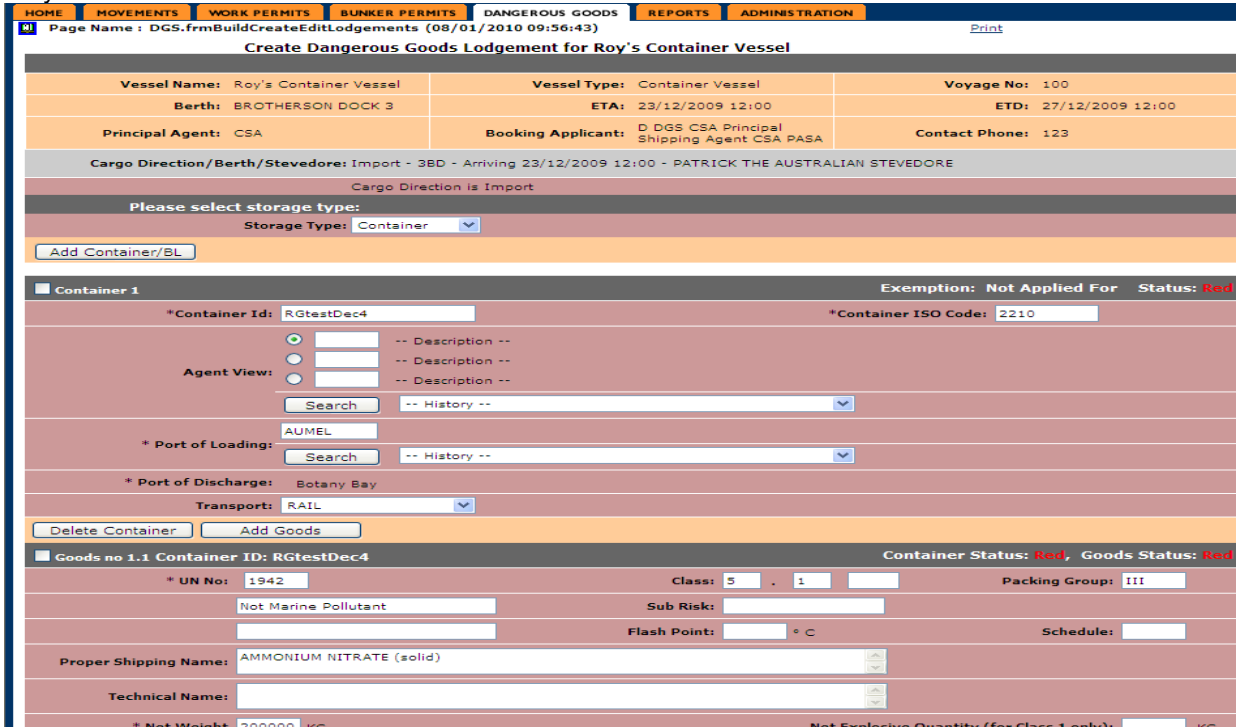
HOME | MOVEMENTS | WORK PERMITS | BUNKER PERMITS | DANGEROUS GOODS | REPORTS | ADMINISTRATION

Page Name : DGS.frmBuildCreateEditLodgements (08/01/2010 09:56:43)

Print

Create Dangerous Goods Lodgement for Roy's Container Vessel

| Vessel Name: Roy's Container Vessel | Vessel Type: Container Vessel | Voyage No: 100 |
|---|---|---|
| Berth: BROTHERSON DOCK 3 | ETA: 23/12/2009 12:00 | ETD: 27/12/2009 12:00 |
| Principal Agent: CSA | Booking Applicant: D DGS CSA Principal Shipping Agent CSA PASA | Contact Phone: 123 |

Cargo Direction/Berth/Stevedore: Import - 3BD - Arriving 23/12/2009 12:00 - PATRICK THE AUSTRALIAN STEVEDORE

Cargo Direction is Import

Please select storage type:

Storage Type: Container

Add Container/BL

Container 1

Exemption: Not Applied For Status: Red

*Container Id: RGtestDec4

*Container ISO Code: 2210

Agent View:

-- Description --

-- Description --

-- Description --

Search

-- History --

* Port of Loading: AUMEL

Search

-- History --

* Port of Discharge: Botany Bay

Transport: RAIL

Delete Container

Add Goods

Goods no 1.1 Container ID: RGtestDec4

Container Status: Red, Goods Status: Red

* UN No: 1942

Class: 5 . 1

Packing Group: III

Not Marine Pollutant

Sub Risk:

Flash Point: ° C

Schedule:

Proper Shipping Name: AMMONIUM NITRATE (solid)

Technical Name:

* Net Weight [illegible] KG

Net Explosive Quantity (for Class 1 only): KG